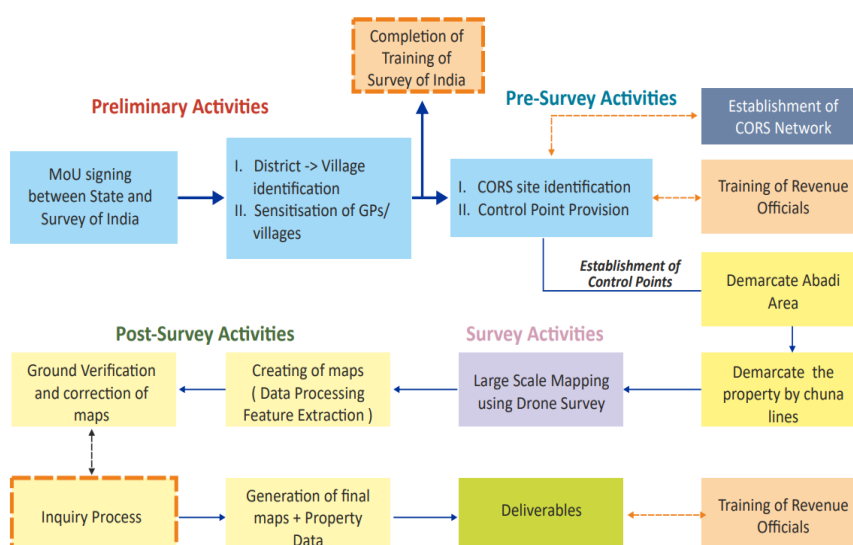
Completion of Training of Survey of India

Preliminary Activities

Pre-Survey Activities

Establishment of CORS Network

MoU signing between State and Survey of India

I. District -> Village identification
II. Sensitisation of GPs/ villages

I. CORS site identification
II. Control Point Provision

Training of Revenue Officials

Establishment of Control Points

Demarcate Abadi Area

Post-Survey Activities

Survey Activities

Ground Verification and correction of maps

Creating of maps ( Data Processing Feature Extraction )

Large Scale Mapping using Drone Survey

Demarcate the property by chuna lines

Inquiry Process

Generation of final maps + Property Data

Deliverables

Training of Revenue Officials